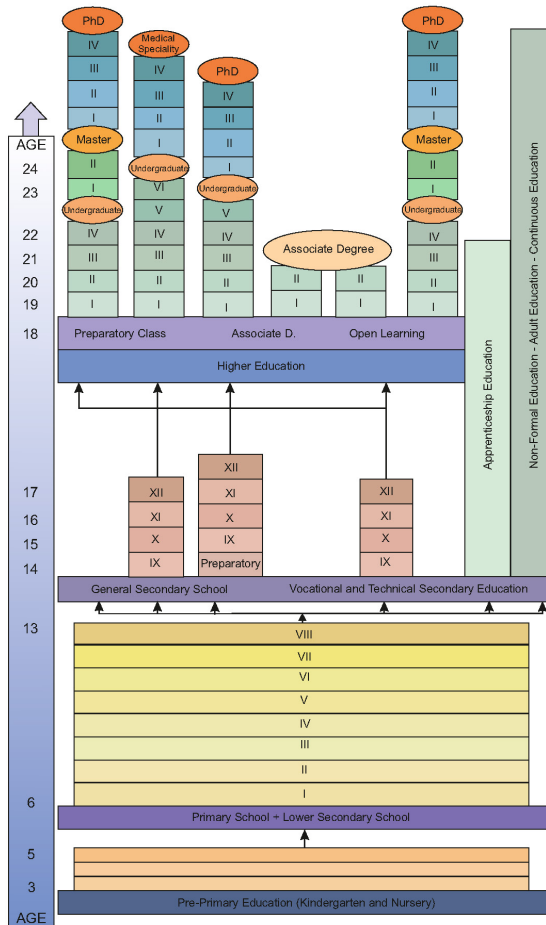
PhD
IV
III
II
I
Master
II
I
Undergraduate
IV
III
II
I

Medical Speciality
IV
III
II
I
Undergraduate
VI
V
IV
III
II
I

PhD
IV
III
II
I
Undergraduate
V
IV
III
II
I

Associate Degree
II
I
II
I

PhD
IV
III
II
I
Master
II
I
Undergraduate
IV
III
II
I

AGE
24
23
22
21
20
19
18
17
16
15
14
13
6
5
3
AGE

Preparatory Class
Associate D.
Open Learning
Higher Education

Apprenticeship Education
Non-Formal Education - Adult Education - Continuous Education

XII
XI
X
IX

XII
XI
X
IX
Preparatory

XII
XI
X
IX

General Secondary School
Vocational and Technical Secondary Education

VIII
VII
VI
V
IV
III
II
I

Primary School + Lower Secondary School

Pre-Primary Education (Kindergarten and Nursery)